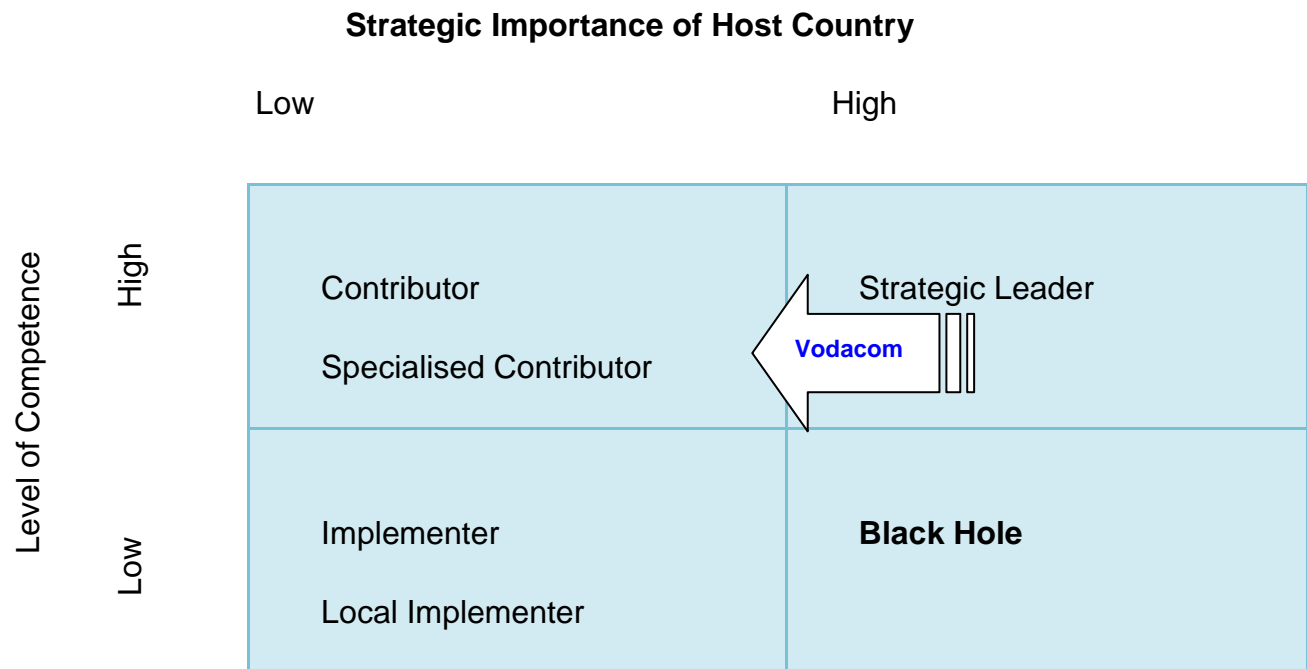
Strategic Importance of Host Country

Low

High

Level of Competence

High

Low

| | |
|---|---|
| Contributor<br>Specialised Contributor | Strategic Leader |
| Implementer<br>Local Implementer | **Black Hole** |

Vodacom